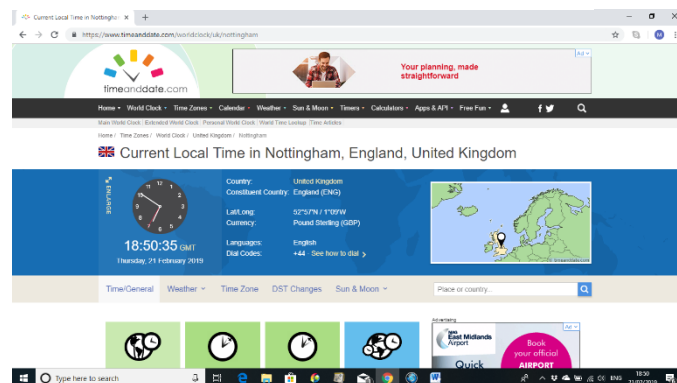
Current Local Time in Nottingham ×  +

https://www.timeanddate.com/worldclock/uk/nottingham

timeanddate.com

Ad

Your planning, made straightforward

Home ▾ World Clock ▾ Time Zones ▾ Calendar ▾ Weather ▾ Sun & Moon ▾ Timers ▾ Calculators ▾ Apps & API ▾ Free Fun ▾

Main World Clock | Extended World Clock | Personal World Clock | World Time Lookup | Time Articles

Home / Time Zones / World Clock / United Kingdom / Nottingham

Current Local Time in Nottingham, England, United Kingdom

ENLARGE

12 1 2 3 4 5 6 7 8 9 10 11

18:50:35 GMT
Thursday, 21 February 2019

| | |
|---|---|
| Country: | United Kingdom |
| Constituent Country: | England (ENG) |
| Lat/Long: | 52°57'N / 1°09'W |
| Currency: | Pound Sterling (GBP) |
| Languages: | English |
| Dial Codes: | +44 - See how to dial › |

© timeanddate.com

Time/General  Weather ▾  Time Zone  DST Changes  Sun & Moon ▾

Place or country...

Advertising

Ad

East Midlands Airport

Book your official AIRPORT

Quick

Type here to search

ENG 18:50 21/02/2019